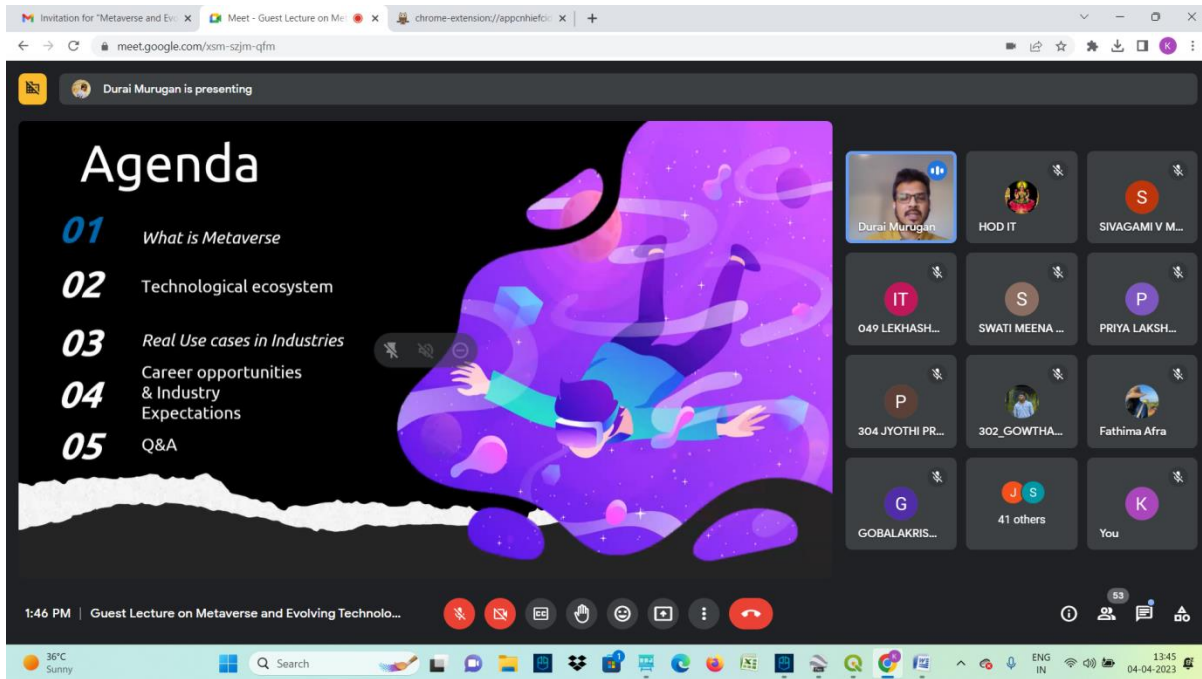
Invitation for "Metaverse and Ev
Meet - Guest Lecture on Me
chrome-extension://appcnhiefc
meet.google.com/xsm-szjm-qfm

Durai Murugan is presenting

Agenda

01 What is Metaverse

02 Technological ecosystem

03 Real Use cases in Industries

04 Career opportunities & Industry Expectations

05 Q&A

Durai Murugan
HOD IT
S
SIVAGAMI V M...
IT
049 LEKHASH...
S
SWATI MEENA ...
P
PRIYA LAKSH...
P
304 JYOTHI PR...
302_GOWTHA...
Fathima Afra
G
GOBALAKRIS...
J S
41 others
K
You

1:46 PM | Guest Lecture on Metaverse and Evolving Technolo...

53

36°C
Sunny
Search
ENG
IN
13:45
04-04-2023